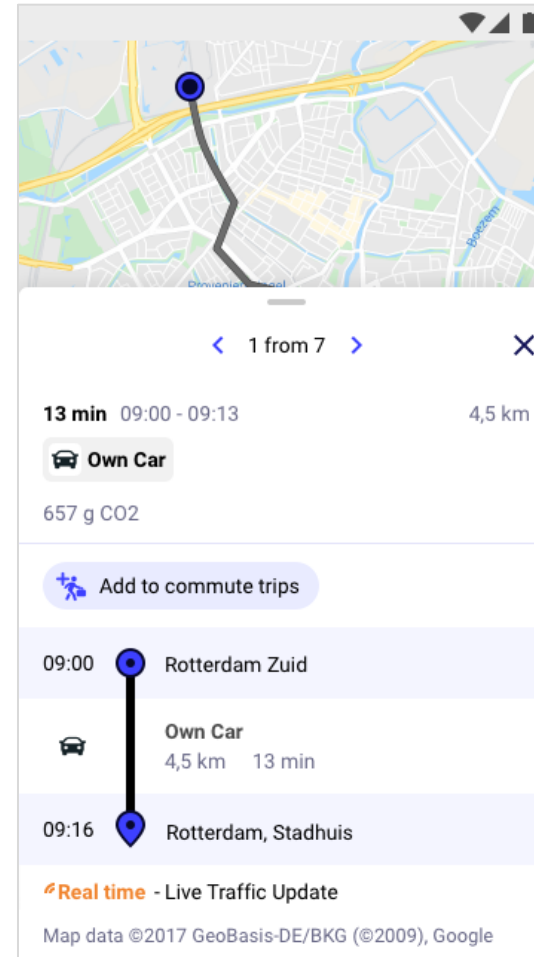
Boezem

Provenierssingel

1 from 7

13 min 09:00 - 09:13 4,5 km

Own Car

657 g CO2

Add to commute trips

09:00 Rotterdam Zuid

Own Car
4,5 km 13 min

09:16 Rotterdam, Stadhuis

Real time - Live Traffic Update

Map data ©2017 GeoBasis-DE/BKG (©2009), Google